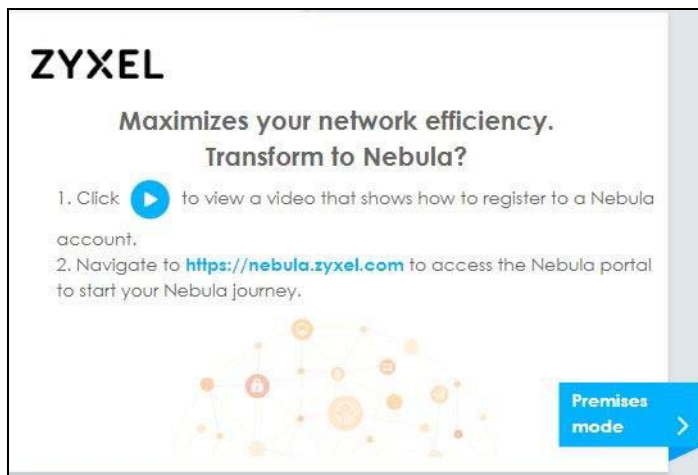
ZYXEL

Maximizes your network efficiency.
Transform to Nebula?

1. Click to view a video that shows how to register to a Nebula account.
2. Navigate to https://nebula.zyxel.com to access the Nebula portal to start your Nebula journey.

Premises mode